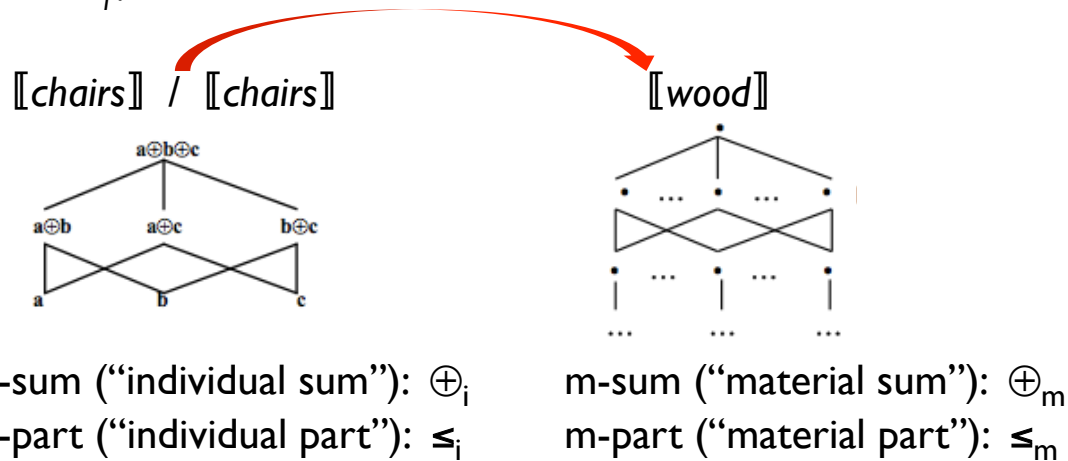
⟦*chairs*⟧ / ⟦*chairs*⟧

$a \oplus b \oplus c$

$a \oplus b$ $a \oplus c$ $b \oplus c$

a b c

⟦*wood*⟧

... ...

... ...

... ... ...

-sum (“individual sum”): $\oplus_i$
-part (“individual part”): $\leq_i$

m-sum (“material sum”): $\oplus_m$
m-part (“material part”): $\leq_m$